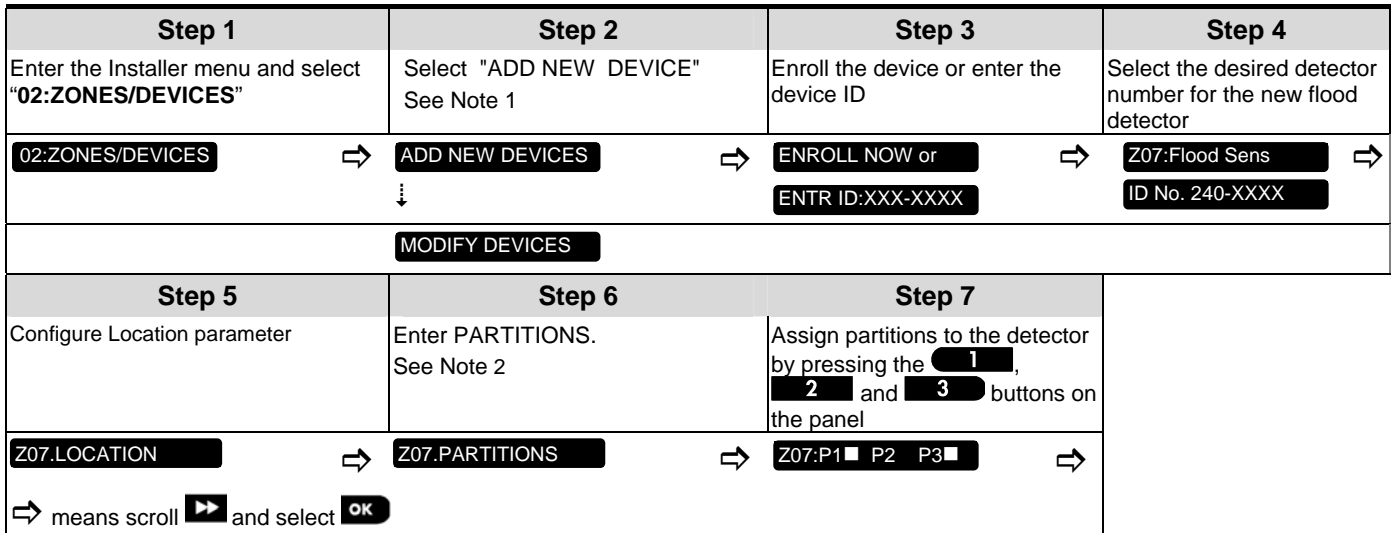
| Step 1 | Step 2 | Step 3 | Step 4 |
|---|---|---|---|
| Enter the Installer menu and select "**02:ZONES/DEVICES**" | Select "ADD NEW DEVICE" See Note 1 | Enroll the device or enter the device ID | Select the desired detector number for the new flood detector |
| 02:ZONES/DEVICES ⇨ | ADD NEW DEVICES ⇨ | ENROLL NOW or ⇨ ENTR ID:XXX-XXXX | Z07:Flood Sens ⇨ ID No. 240-XXXX |
| | MODIFY DEVICES | | |

| Step 5 | Step 6 | Step 7 |
|---|---|---|
| Configure Location parameter | Enter PARTITIONS. See Note 2 | Assign partitions to the detector by pressing the 1, 2 and 3 buttons on the panel |
| Z07.LOCATION ⇨ | Z07.PARTITIONS ⇨ | Z07:P1■ P2 P3■ ⇨ |

⇨ means scroll ▶▶ and select OK